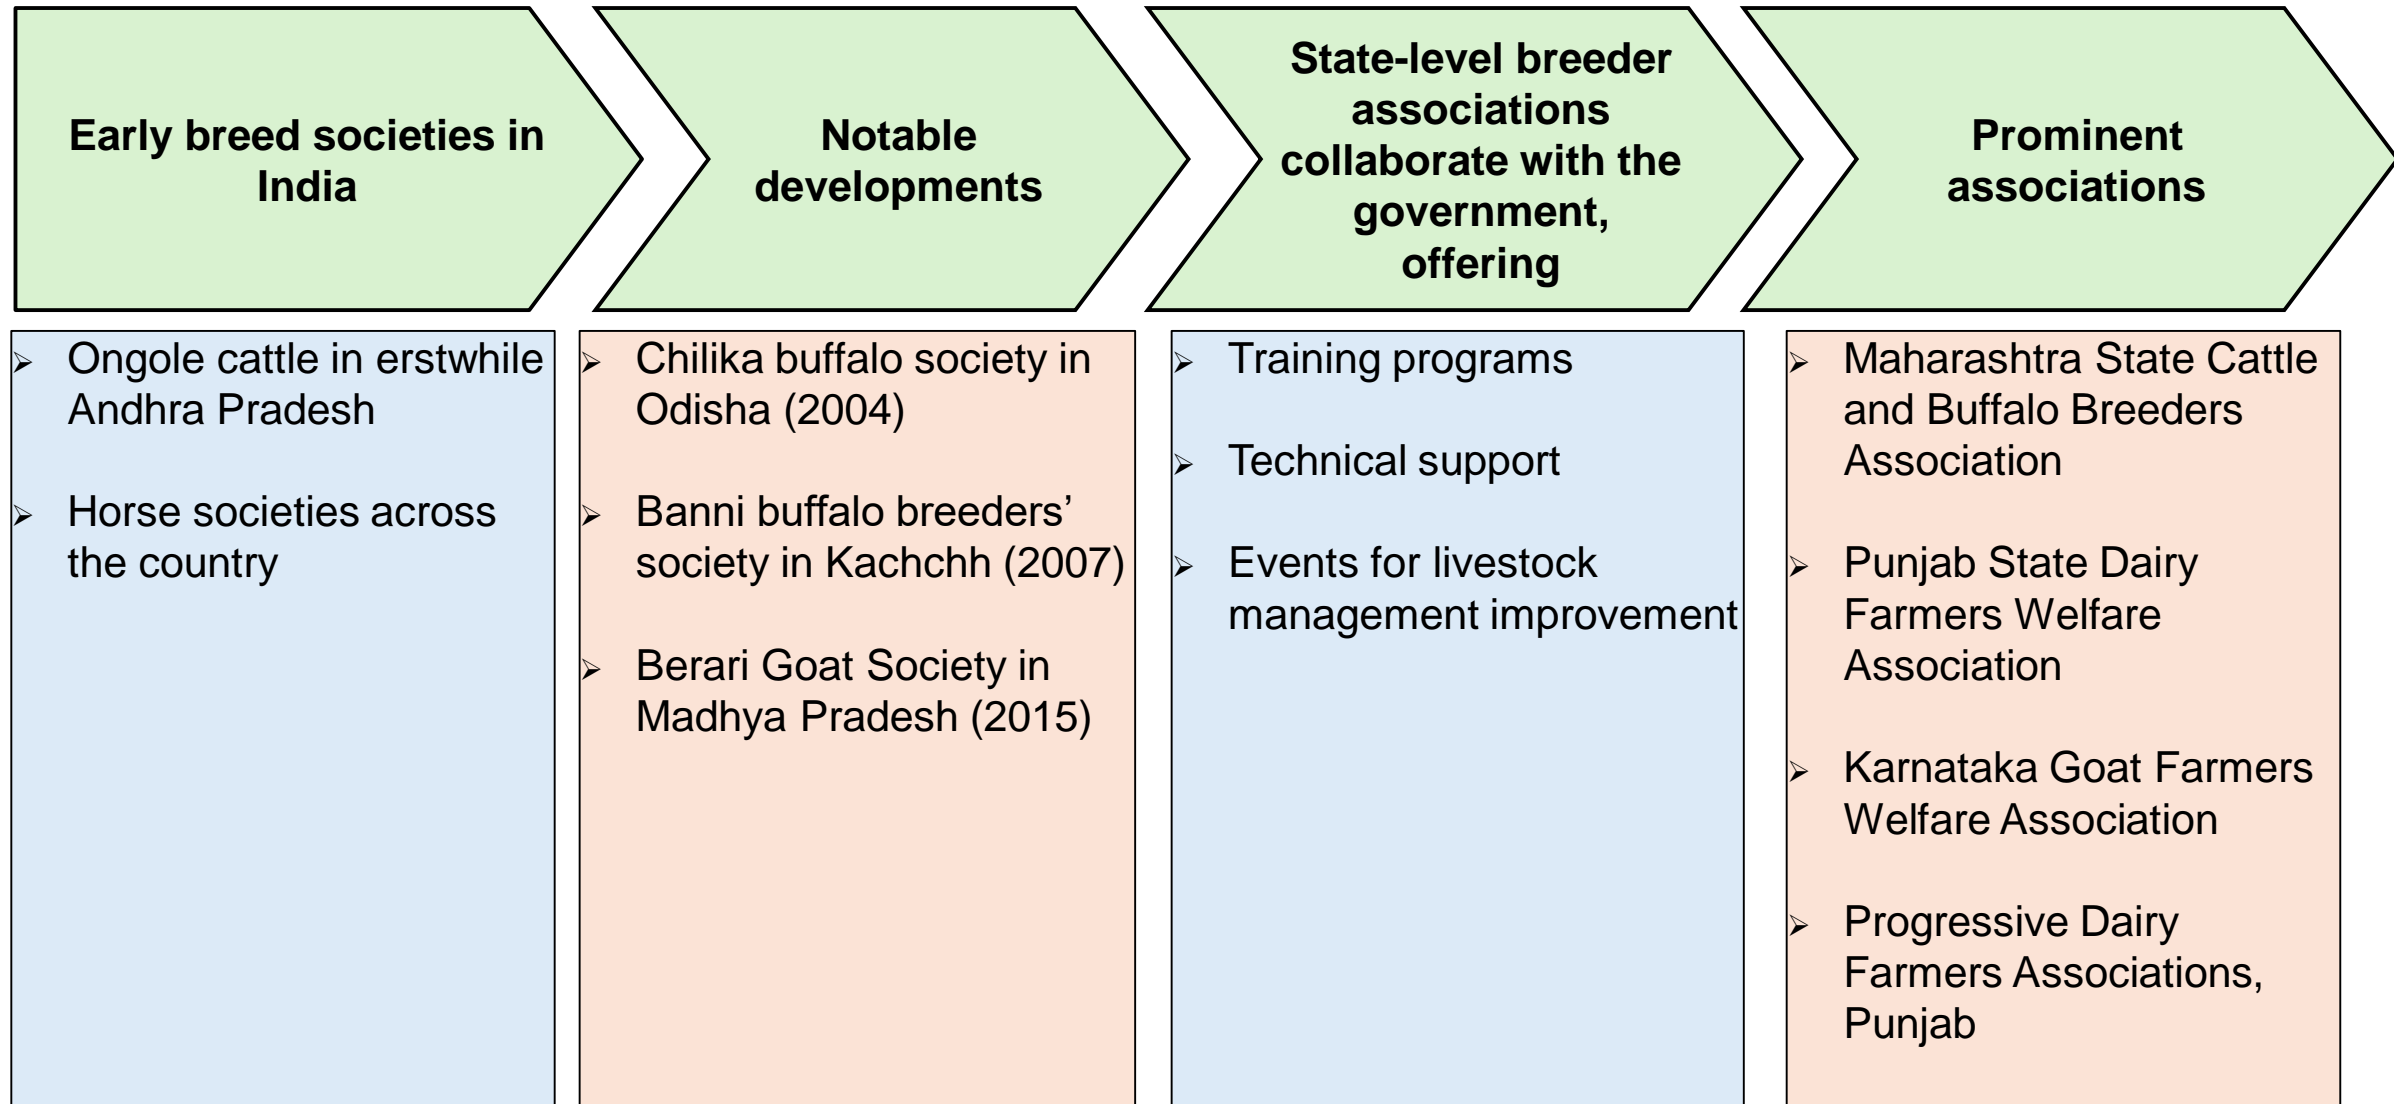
Early breed societies in India

➢ Ongole cattle in erstwhile Andhra Pradesh

➢ Horse societies across the country

Notable developments

➢ Chilika buffalo society in Odisha (2004)

➢ Banni buffalo breeders' society in Kachchh (2007)

➢ Berari Goat Society in Madhya Pradesh (2015)

State-level breeder associations collaborate with the government, offering

➢ Training programs

➢ Technical support

➢ Events for livestock management improvement

Prominent associations

➢ Maharashtra State Cattle and Buffalo Breeders Association

➢ Punjab State Dairy Farmers Welfare Association

➢ Karnataka Goat Farmers Welfare Association

➢ Progressive Dairy Farmers Associations, Punjab